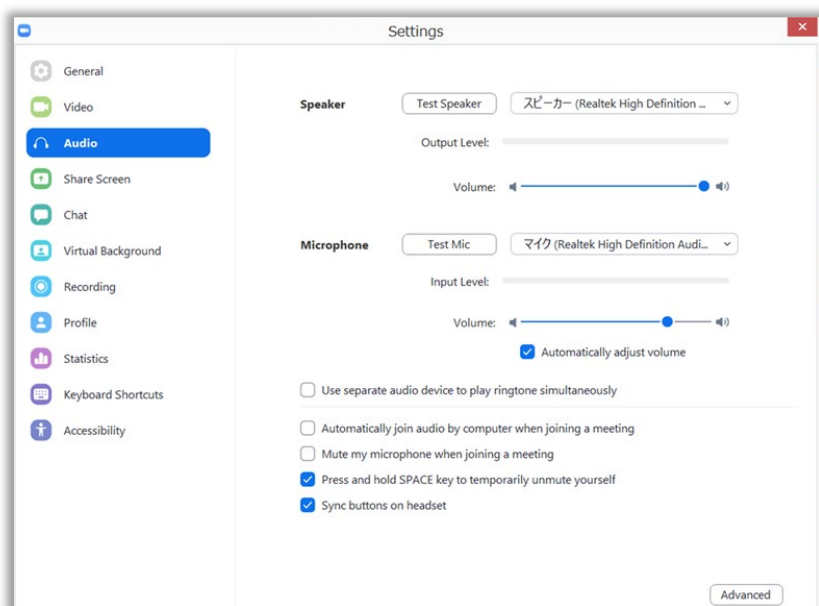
Settings

General
Video
Audio
Share Screen
Chat
Virtual Background
Recording
Profile
Statistics
Keyboard Shortcuts
Accessibility

Speaker
Test Speaker
スピーカー (Realtek High Definition ...
Output Level:
Volume:

Microphone
Test Mic
マイク (Realtek High Definition Audi...
Input Level:
Volume:
Automatically adjust volume

Use separate audio device to play ringtone simultaneously

Automatically join audio by computer when joining a meeting
Mute my microphone when joining a meeting
Press and hold SPACE key to temporarily unmute yourself
Sync buttons on headset

Advanced